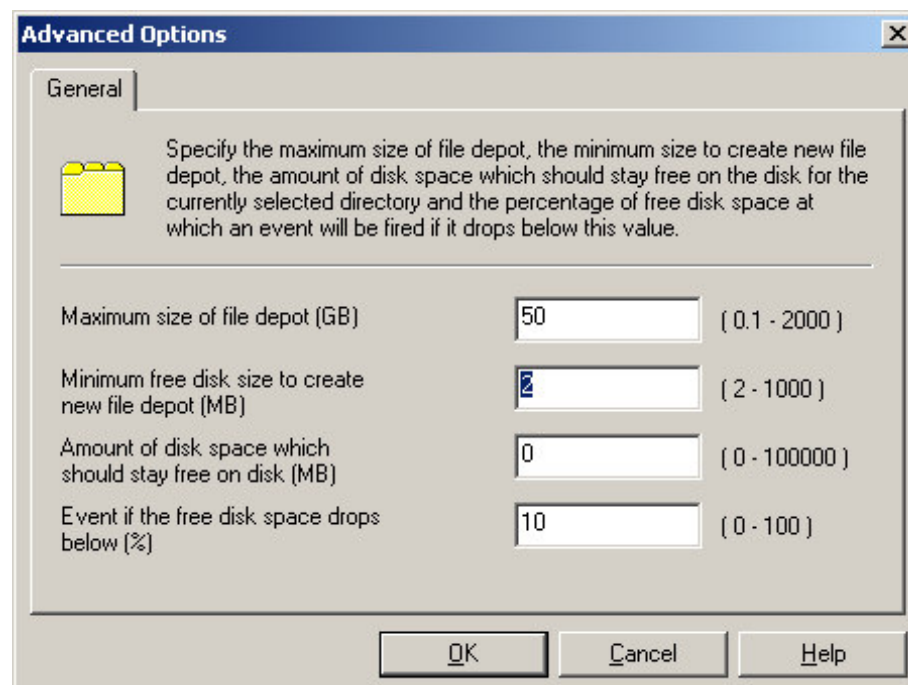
Advanced Options

General

Specify the maximum size of file depot, the minimum size to create new file depot, the amount of disk space which should stay free on the disk for the currently selected directory and the percentage of free disk space at which an event will be fired if it drops below this value.

Maximum size of file depot (GB) 50 ( 0.1 - 2000 )

Minimum free disk size to create new file depot (MB) 2 ( 2 - 1000 )

Amount of disk space which should stay free on disk (MB) 0 ( 0 - 100000 )

Event if the free disk space drops below (%) 10 ( 0 - 100 )

OK Cancel Help